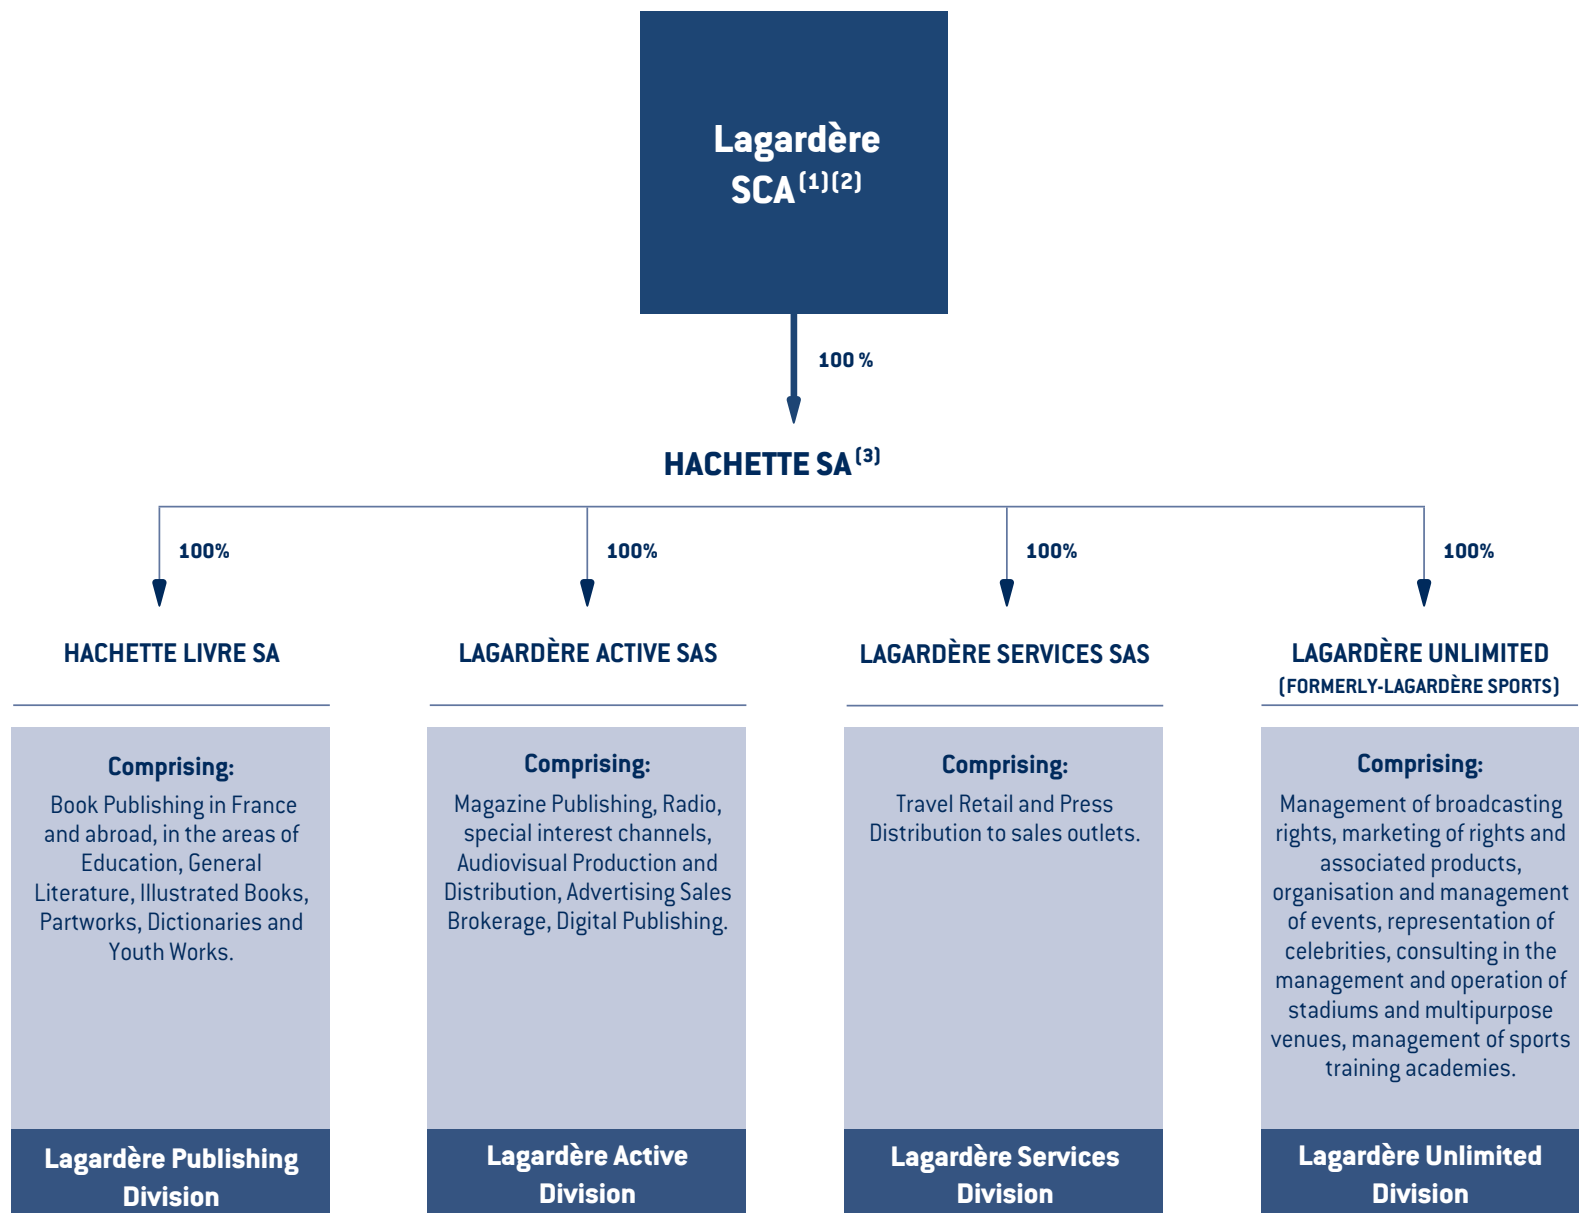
Lagardère SCA $^{(1)(2)}$

100 %

HACHETTE SA $^{(3)}$

100%

100%

100%

100%

HACHETTE LIVRE SA

Comprising:
Book Publishing in France and abroad, in the areas of Education, General Literature, Illustrated Books, Partworks, Dictionaries and Youth Works.

Lagardère Publishing Division

LAGARDÈRE ACTIVE SAS

Comprising:
Magazine Publishing, Radio, special interest channels, Audiovisual Production and Distribution, Advertising Sales Brokerage, Digital Publishing.

Lagardère Active Division

LAGARDÈRE SERVICES SAS

Comprising:
Travel Retail and Press Distribution to sales outlets.

Lagardère Services Division

LAGARDÈRE UNLIMITED
(FORMERLY-LAGARDÈRE SPORTS)

Comprising:
Management of broadcasting rights, marketing of rights and associated products, organisation and management of events, representation of celebrities, consulting in the management and operation of stadiums and multipurpose venues, management of sports training academies.

Lagardère Unlimited Division